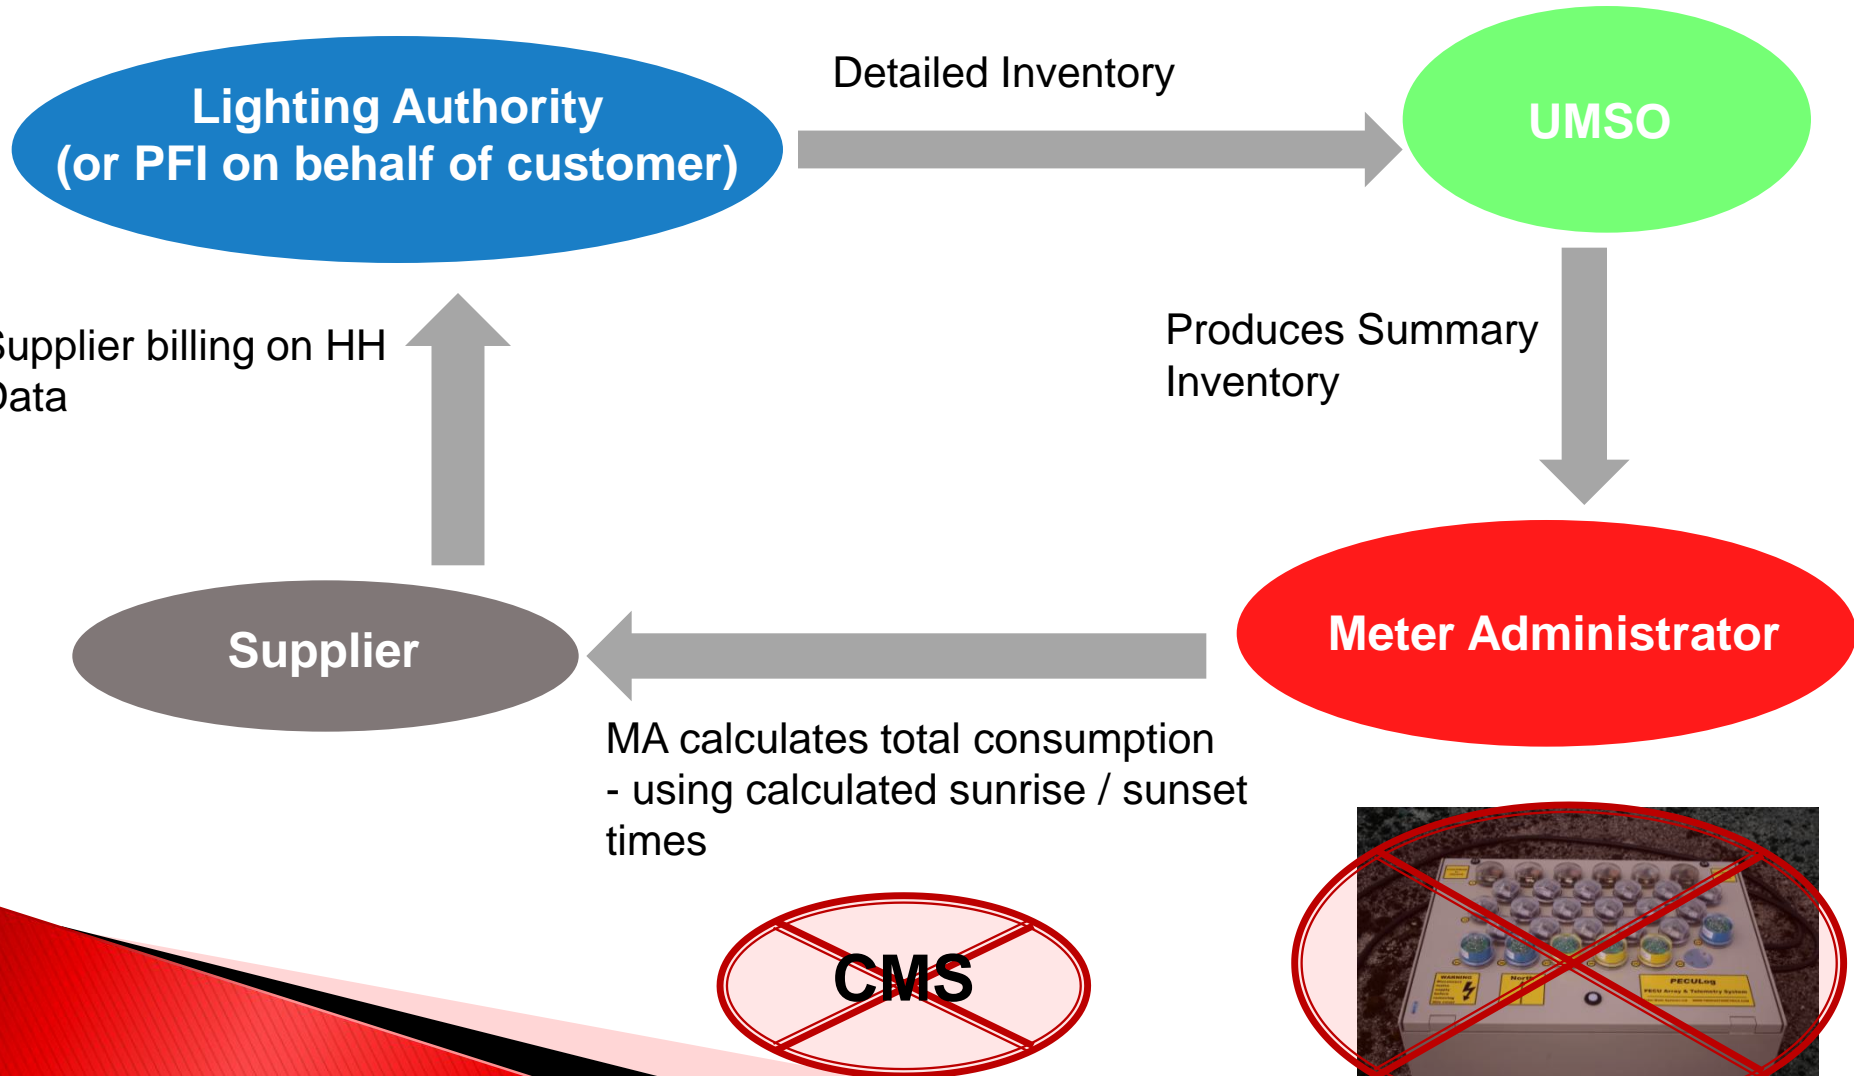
Lighting Authority
(or PFI on behalf of customer)

Detailed Inventory

UMSO

Produces Summary Inventory

Meter Administrator

MA calculates total consumption - using calculated sunrise / sunset times

Supplier

Supplier billing on HH Data

CMS

PECULog